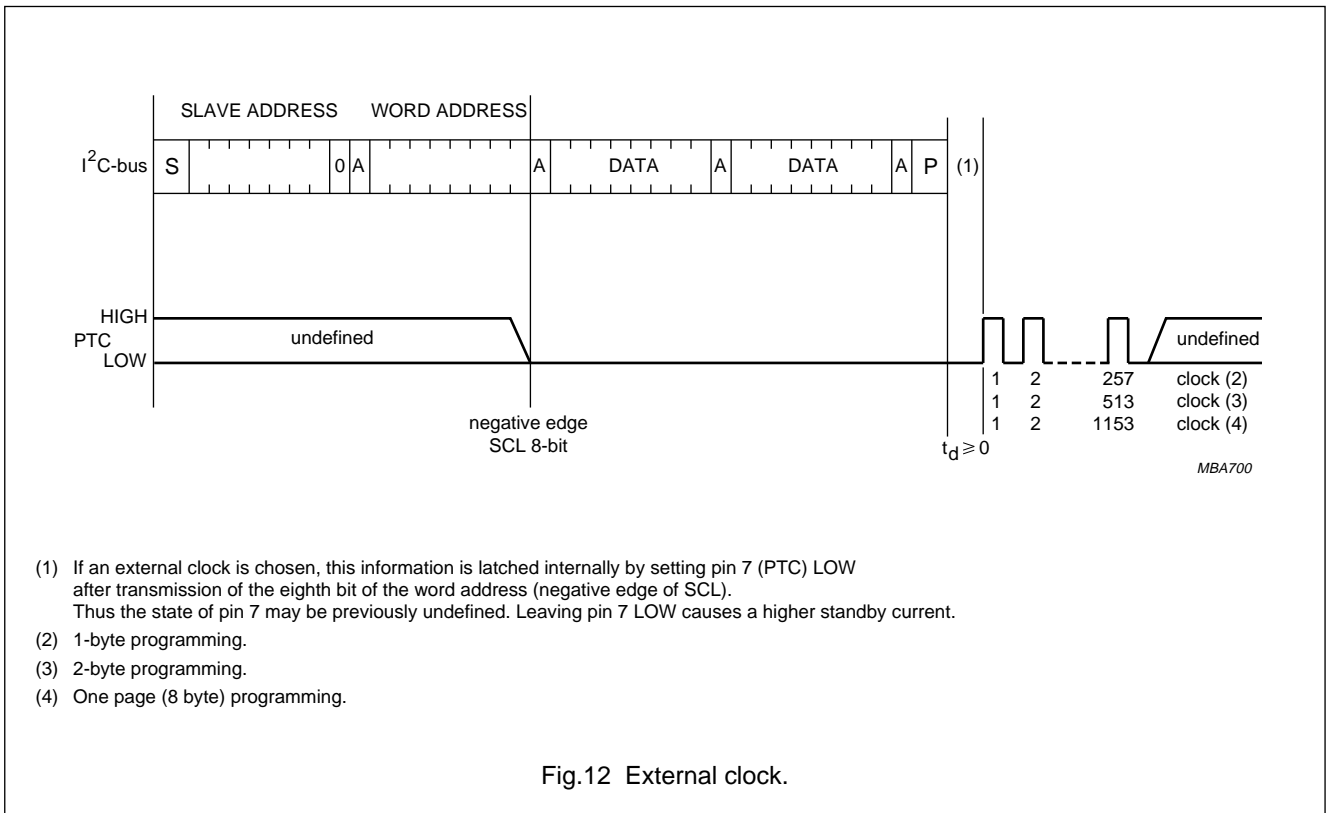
SLAVE ADDRESS WORD ADDRESS

$I^2C$-bus S 0 A A DATA A DATA A P (1)

HIGH
PTC
LOW

undefined

undefined

1 2 257 clock (2)
1 2 513 clock (3)
1 2 1153 clock (4)

negative edge
SCL 8-bit

$t_d \geqslant 0$

MBA700

(1) If an external clock is chosen, this information is latched internally by setting pin 7 (PTC) LOW after transmission of the eighth bit of the word address (negative edge of SCL). Thus the state of pin 7 may be previously undefined. Leaving pin 7 LOW causes a higher standby current.

(2) 1-byte programming.

(3) 2-byte programming.

(4) One page (8 byte) programming.

Fig.12 External clock.